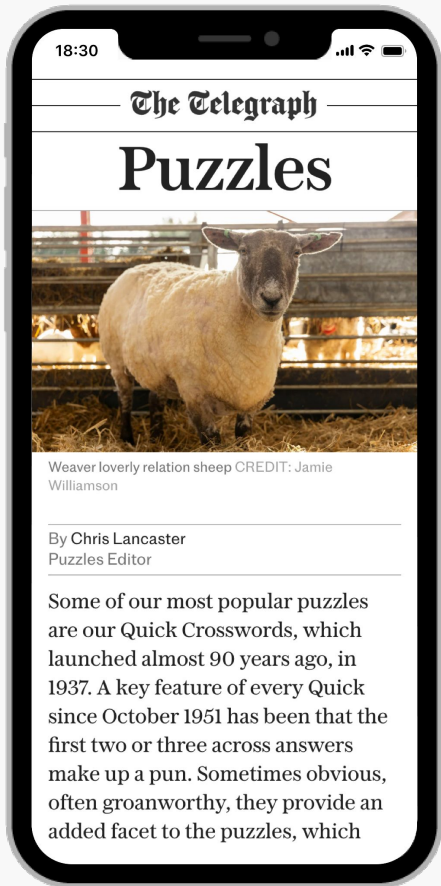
18:30

The Telegraph

Puzzles

Weaver loverly relation sheep CREDIT: Jamie Williamson

By Chris Lancaster
Puzzles Editor

Some of our most popular puzzles are our Quick Crosswords, which launched almost 90 years ago, in 1937. A key feature of every Quick since October 1951 has been that the first two or three across answers make up a pun. Sometimes obvious, often groanworthy, they provide an added facet to the puzzles, which